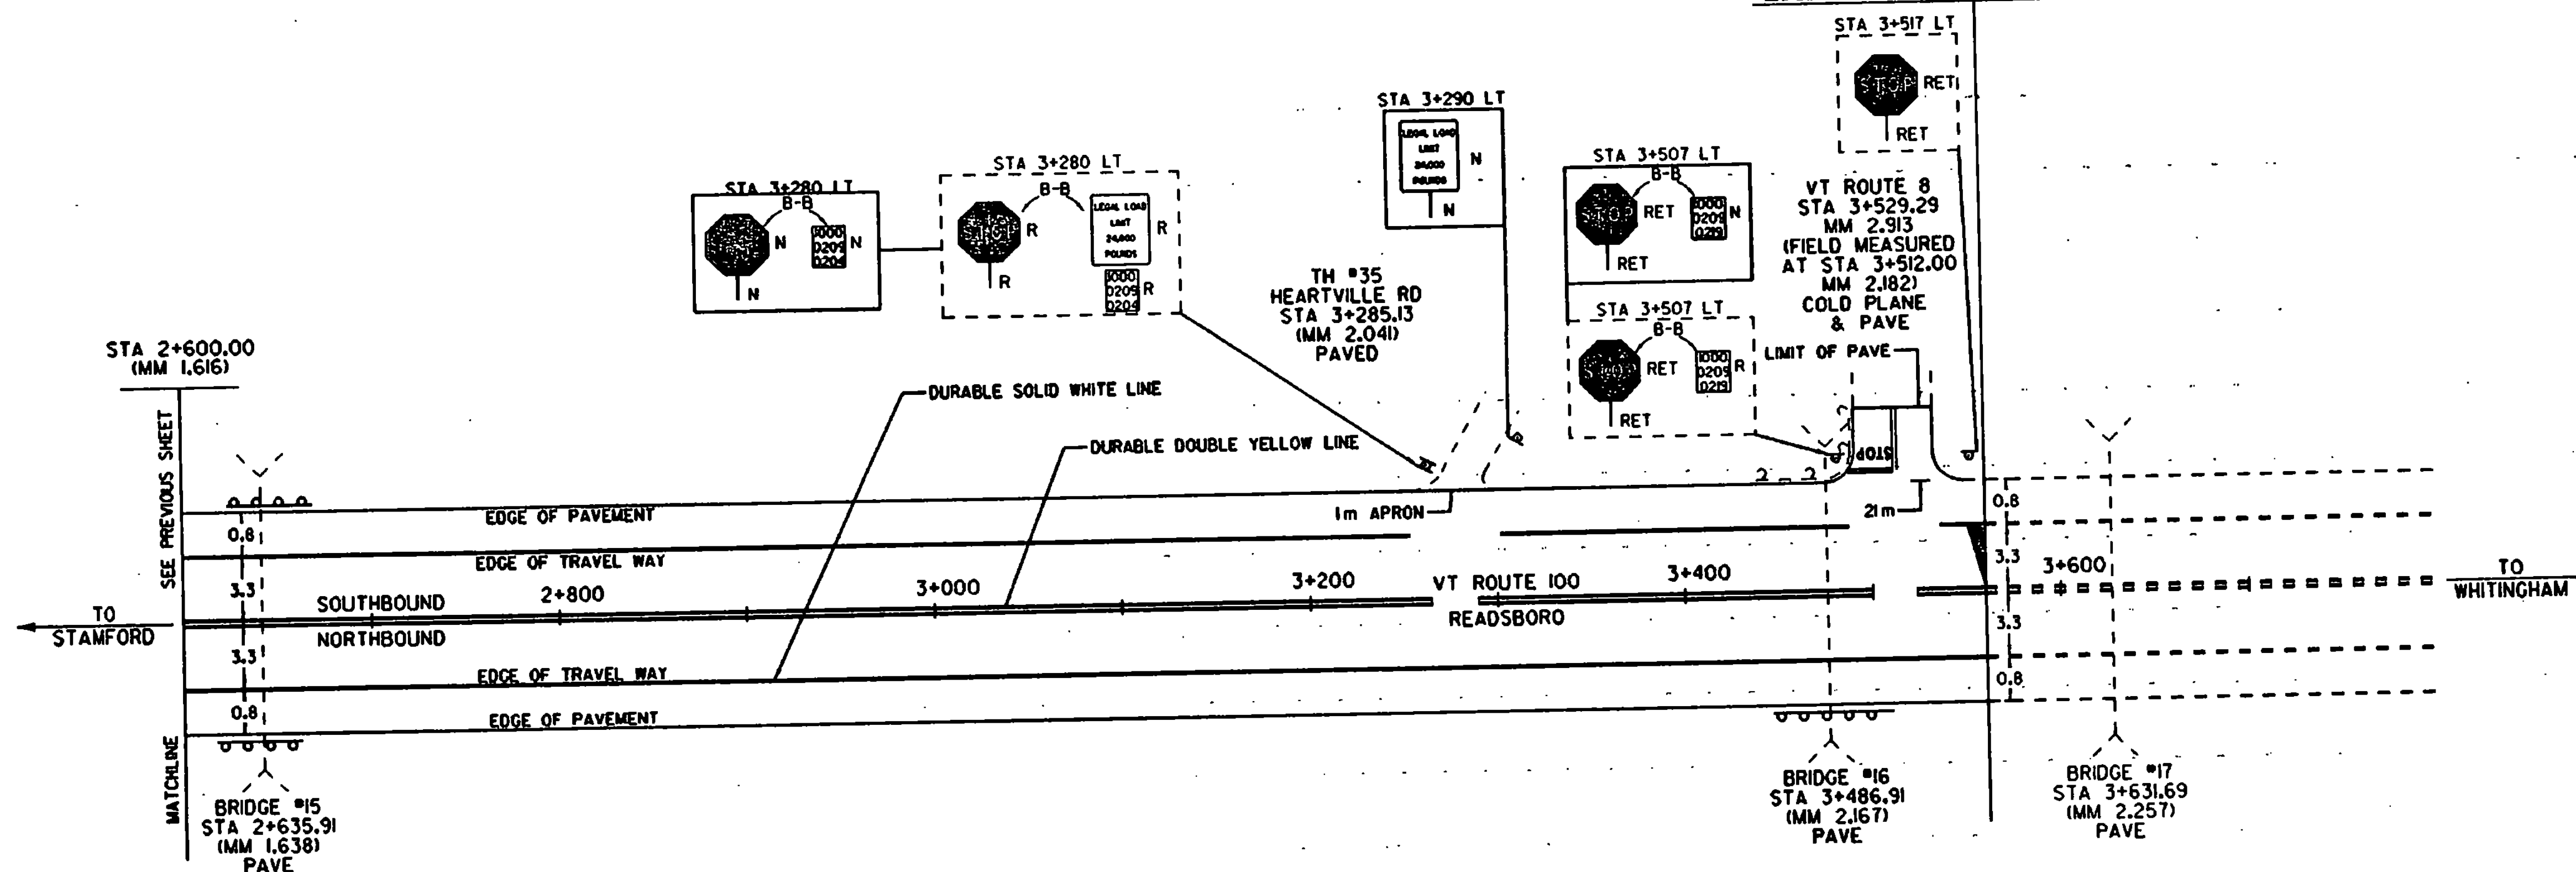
STA 3+517 LT

STOP RET
RET

STA 3+290 LT
LEGAL LOAD LIMIT 24,000 POUNDS N
N

STA 3+507 LT
B-B
STOP RET
0000 0209 0219 N
RET

STA 3+280 LT
B-B
STOP N
0000 0209 0204 N
N

STA 3+280 LT
B-B
STOP R
R
LEGAL LOAD LIMIT 24,000 POUNDS R
0000 0209 0204 R

VT ROUTE 8
STA 3+529.29
MM 2.913
(FIELD MEASURED AT STA 3+512.00 MM 2.182)
COLD PLANE & PAVE

TH #35
HEARTVILLE RD
STA 3+285.13
(MM 2.041)
PAVED

STA 3+507 LT
B-B
STOP RET
1000 0209 0219 R
RET

LIMIT OF PAVE

STA 2+600.00
(MM 1.616)

DURABLE SOLID WHITE LINE

DURABLE DOUBLE YELLOW LINE

SEE PREVIOUS SHEET

STOP

2 2

EDGE OF PAVEMENT

1m APRON

21m

0.8

0.8

EDGE OF TRAVEL WAY

3.3

3.3

3+600

TO WHITINGHAM

3.3

SOUTHBOUND

2+800

3+000

3+200

VT ROUTE 100

3+400

TO STAMFORD

NORTHBOUND

READSBORO

3.3

3.3

EDGE OF TRAVEL WAY

0.8

0.8

EDGE OF PAVEMENT

MATCHLINE

BRIDGE #15
STA 2+635.91
(MM 1.638)
PAVE

BRIDGE #16
STA 3+486.91
(MM 2.167)
PAVE

BRIDGE #17
STA 3+631.69
(MM 2.257)
PAVE